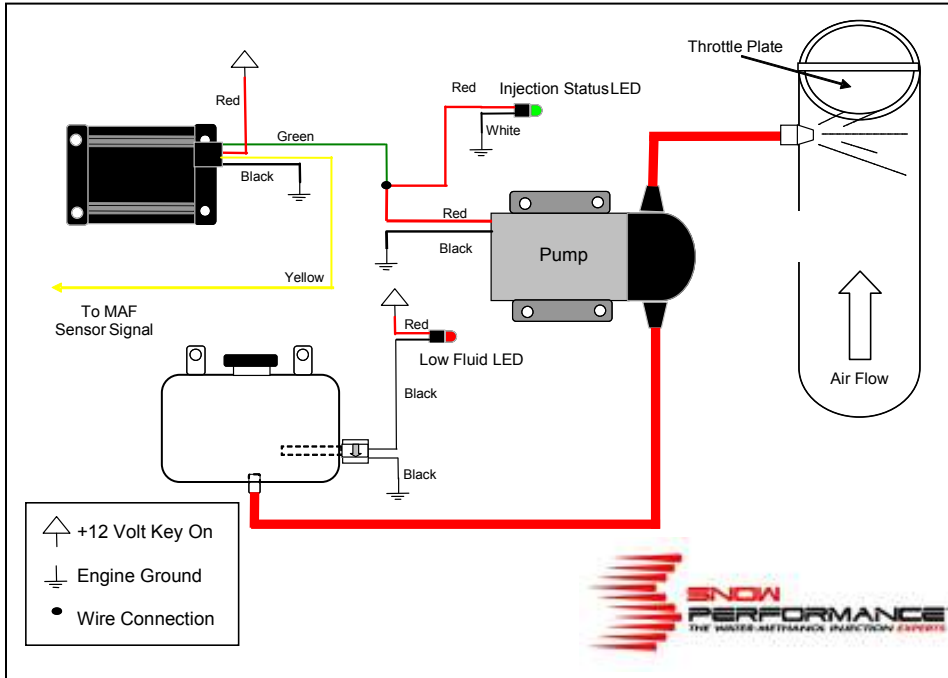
Red
Red
Injection Status LED
White
Green
Black
Red
Black
Pump
Yellow
To MAF Sensor Signal
Red
Low Fluid LED
Black
Black
Throttle Plate
Air Flow
+12 Volt Key On
Engine Ground
Wire Connection
SNOW PERFORMANCE
THE WATER-METHANOL INJECTION EXPERTS